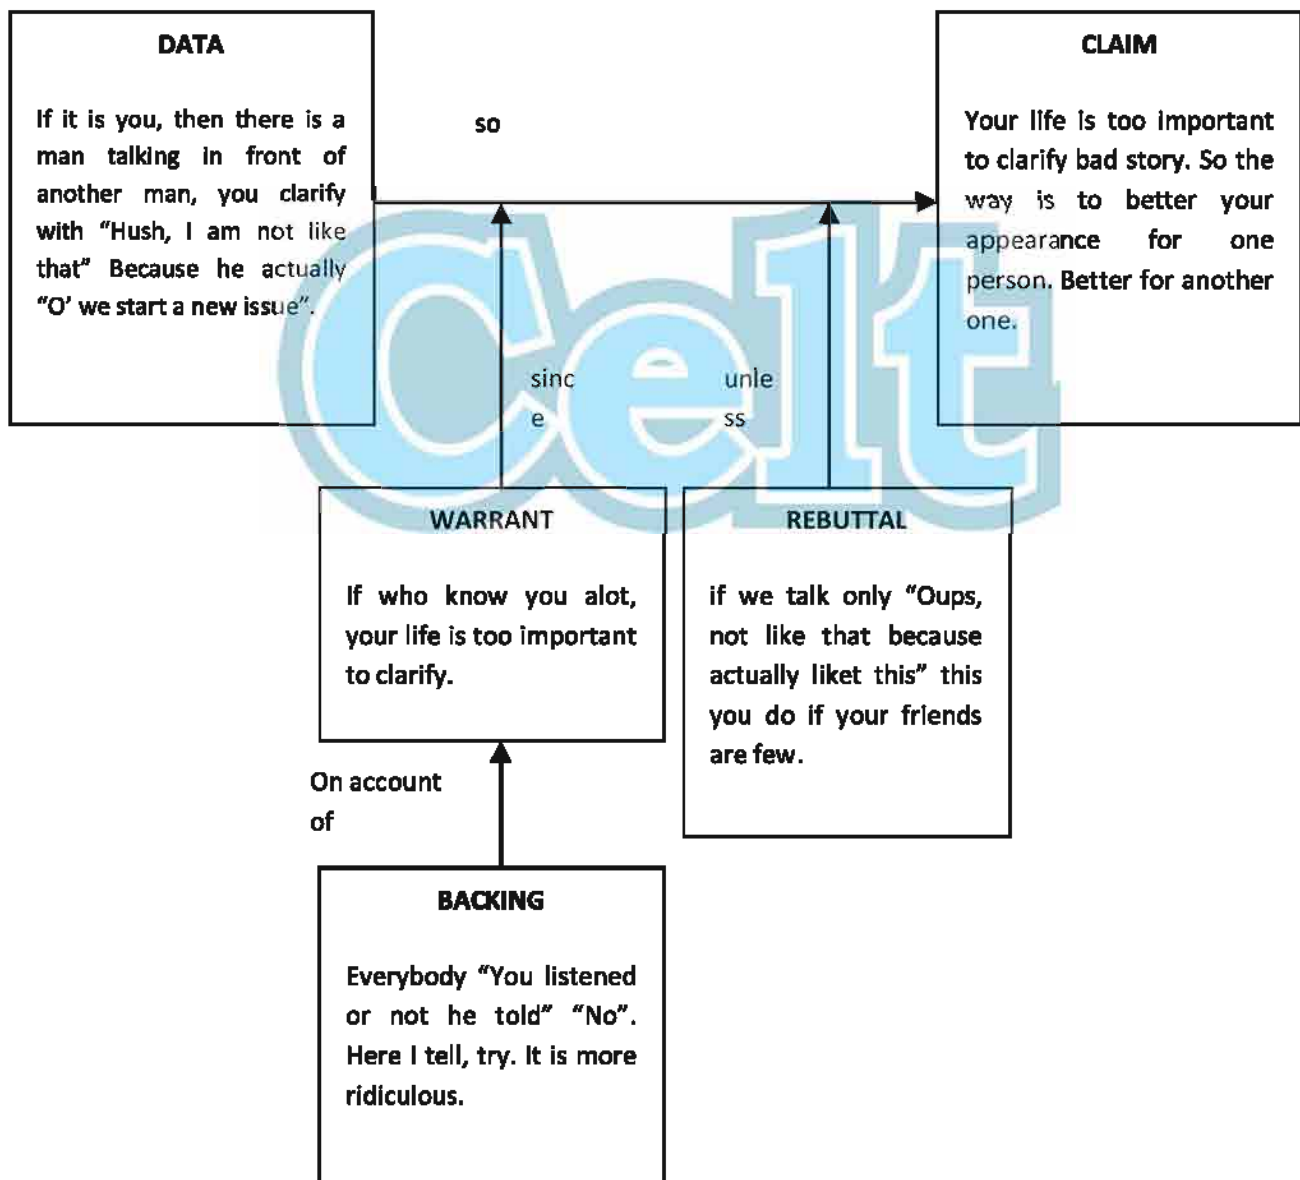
DATA

If it is you, then there is a man talking in front of another man, you clarify with "Hush, I am not like that" Because he actually "O' we start a new issue".

so

CLAIM

Your life is too important to clarify bad story. So the way is to better your appearance for one person. Better for another one.

Celt

since

unless

WARRANT

If who know you alot, your life is too important to clarify.

REBUTTAL

if we talk only "Oups, not like that because actually liket this" this you do if your friends are few.

On account of

BACKING

Everybody "You listened or not he told" "No". Here I tell, try. It is more ridiculous.